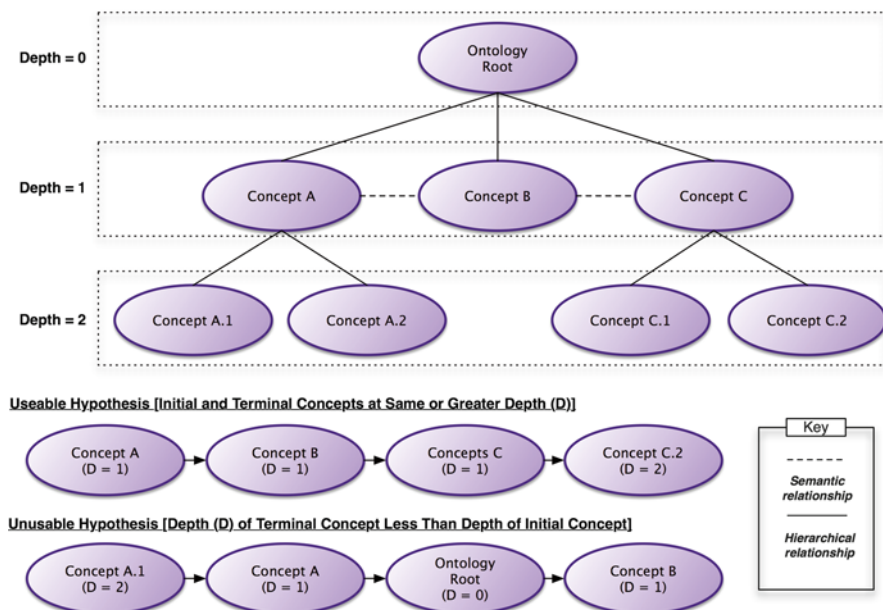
Depth = 0

Ontology Root

Depth = 1

Concept A

Concept B

Concept C

Depth = 2

Concept A.1

Concept A.2

Concept C.1

Concept C.2

Useable Hypothesis [Initial and Terminal Concepts at Same or Greater Depth (D)]

Concept A (D = 1)

Concept B (D = 1)

Concepts C (D = 1)

Concept C.2 (D = 2)

Unusable Hypothesis [Depth (D) of Terminal Concept Less Than Depth of Initial Concept]

Concept A.1 (D = 2)

Concept A (D = 1)

Ontology Root (D = 0)

Concept B (D = 1)

Key

Semantic relationship

Hierarchical relationship